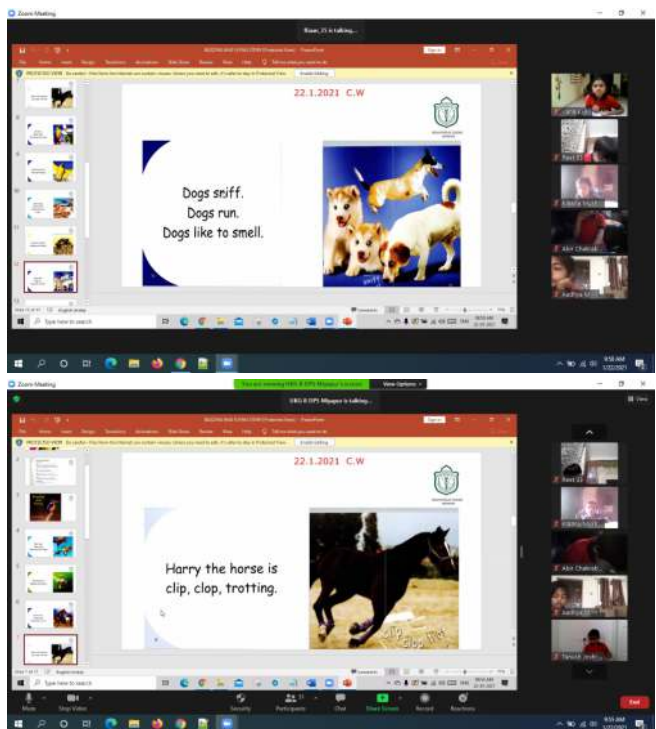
Zoom Meeting

Rose, 25 is talking...

PROTECTED VIEW

Enable Editing

22.1.2021 C.W

Dogs sniff.
Dogs run.
Dogs like to smell.

sniff

Type here to search

Zoom Meeting

You are viewing UKG B DPS Mipapur's screen

View Options

UKG B DPS Mipapur is talking...

View

22.1.2021 C.W

Harry the horse is clip, clop, trotting.

clip clop

Type here to search

Mute

Stop Video

Security

Participants

Chat

Share Screen

Record

Reactions

End

9:56 AM
1/22/2021